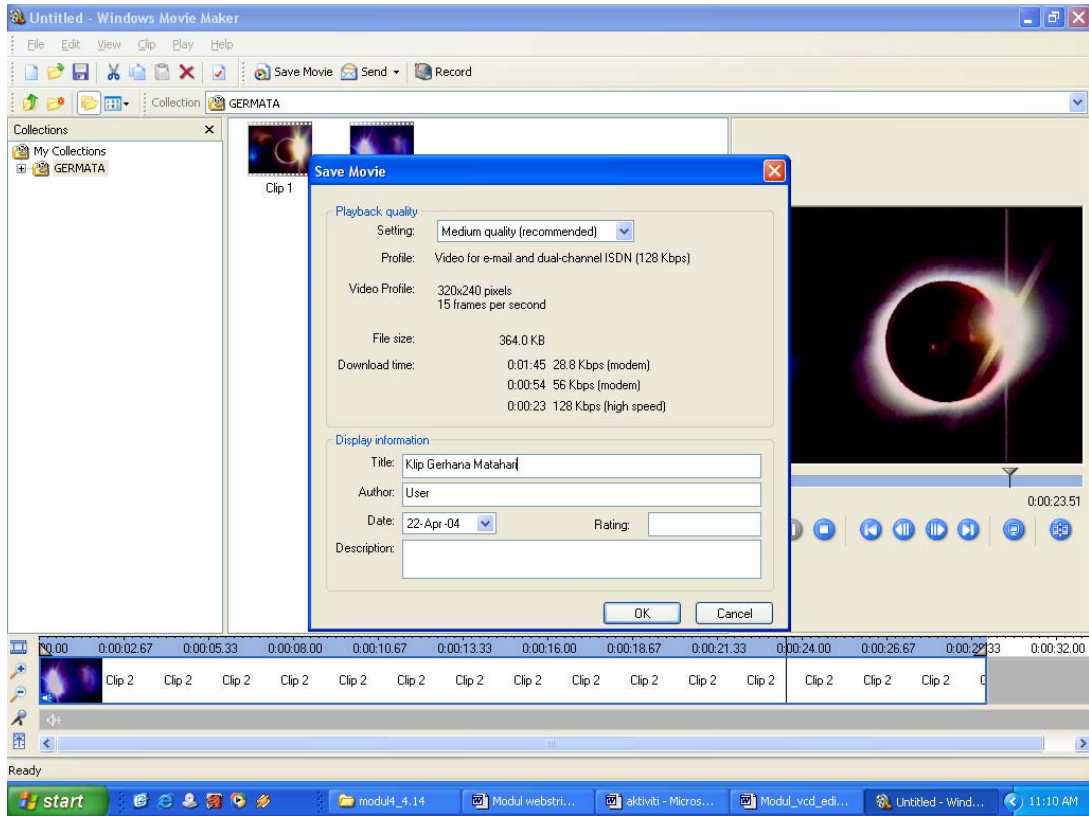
Untitled - Windows Movie Maker

File Edit View Clip Play Help

Save Movie Send Record

Collection GERMATA

Collections

My Collections

GERMATA

Clip 1

Save Movie

Playback quality

Setting: Medium quality (recommended)

Profile: Video for e-mail and dual-channel ISDN (128 Kbps)

Video Profile: 320x240 pixels
15 frames per second

File size: 364.0 KB

Download time: 0:01:45 28.8 Kbps (modem)
0:00:54 56 Kbps (modem)
0:00:23 128 Kbps (high speed)

Display information

Title: Klip Gerhana Matahari

Author: User

Date: 22-Apr-04

Rating:

Description:

OK Cancel

0:00:23.51

0.00 0:00:02.67 0:00:05.33 0:00:08.00 0:00:10.67 0:00:13.33 0:00:16.00 0:00:18.67 0:00:21.33 0:00:24.00 0:00:26.67 0:00:2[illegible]33 0:00:32.00

Clip 2 Clip 2 Clip 2 Clip 2 Clip 2 Clip 2 Clip 2 Clip 2 Clip 2 Clip 2 Clip 2 Clip 2 Clip 2 Clip 2 Clip 2

Ready

start modul4_4.14 Modul webstri... aktiviti - Micros... Modul_vcd_edi... Untitled - Wind... 11:10 AM